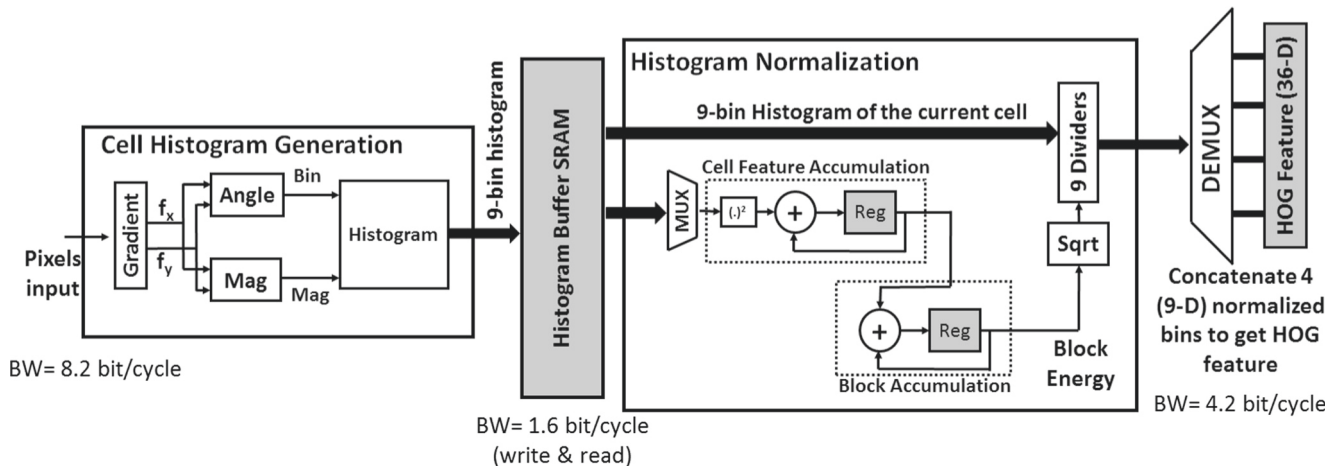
Cell Histogram Generation

Pixels input

Gradient

$f_x$

$f_y$

Angle

Bin

Mag

Mag

Histogram

9-bin histogram

BW= 8.2 bit/cycle

Histogram Buffer SRAM

BW= 1.6 bit/cycle (write & read)

Histogram Normalization

9-bin Histogram of the current cell

Cell Feature Accumulation

MUX

$(.)^2$

+

Reg

+

Reg

Block Accumulation

Block Energy

Sqrt

9 Dividers

DEMUX

HOG Feature (36-D)

Concatenate 4 (9-D) normalized bins to get HOG feature

BW= 4.2 bit/cycle